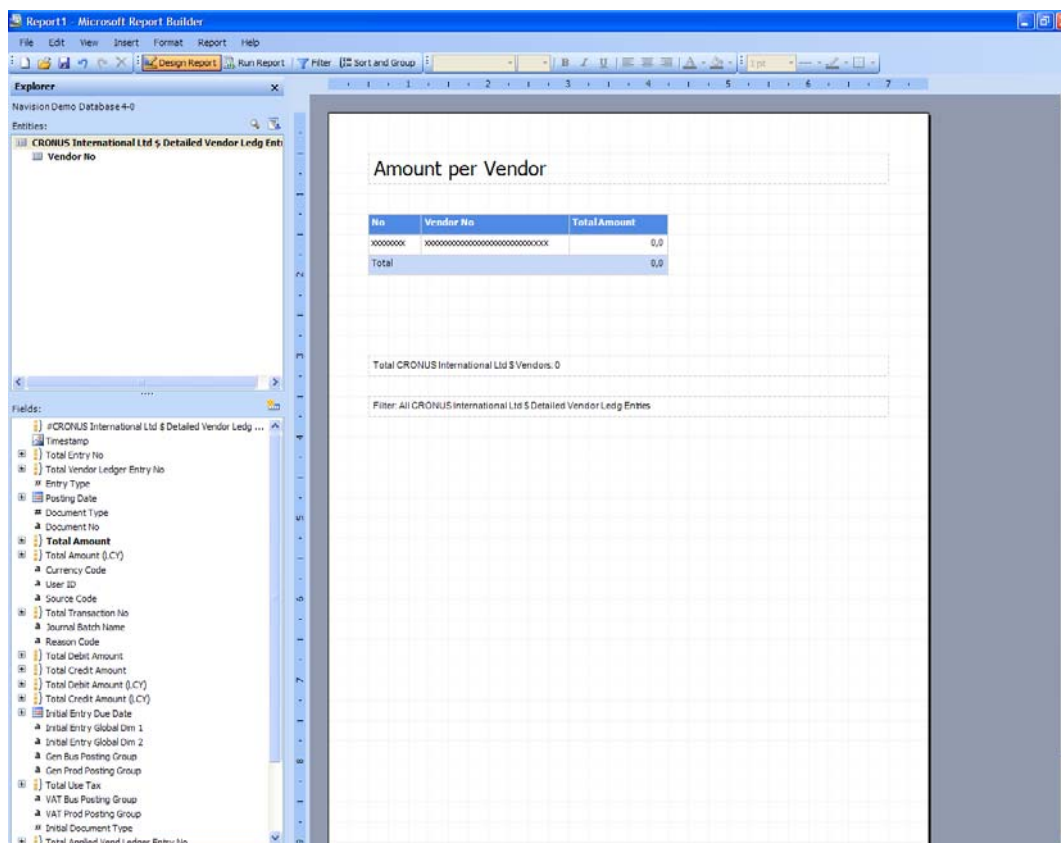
Report1 - Microsoft Report Builder

File Edit View Insert Format Report Help

Design Report | Run Report | Filter | Sort and Group | 1pt

Explorer

Navision Demo Database 4-0

Entities:

CRONUS International Ltd $ Detailed Vendor Ledg Ent
Vendor No

Fields:

#CRONUS International Ltd $ Detailed Vendor Ledg ...
Timestamp
Total Entry No
Total Vendor Ledger Entry No
Entry Type
Posting Date
Document Type
Document No
Total Amount
Total Amount (LCY)
Currency Code
User ID
Source Code
Total Transaction No
Journal Batch Name
Reason Code
Total Debit Amount
Total Credit Amount
Total Debit Amount (LCY)
Total Credit Amount (LCY)
Initial Entry Due Date
Initial Entry Global Dim 1
Initial Entry Global Dim 2
Gen Bus Posting Group
Gen Prod Posting Group
Total Use Tax
VAT Bus Posting Group
VAT Prod Posting Group
Initial Document Type
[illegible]

Amount per Vendor

| No | Vendor No | Total Amount |
|---|---|---|
| XXXXXXXX | XXXXXXXXXXXXXXXXXXXXXXXXXXXXXX | 0,0 |
| Total | | 0,0 |

Total CRONUS International Ltd $ Vendors: 0

Filter: All CRONUS International Ltd $ Detailed Vendor Ledg Entries